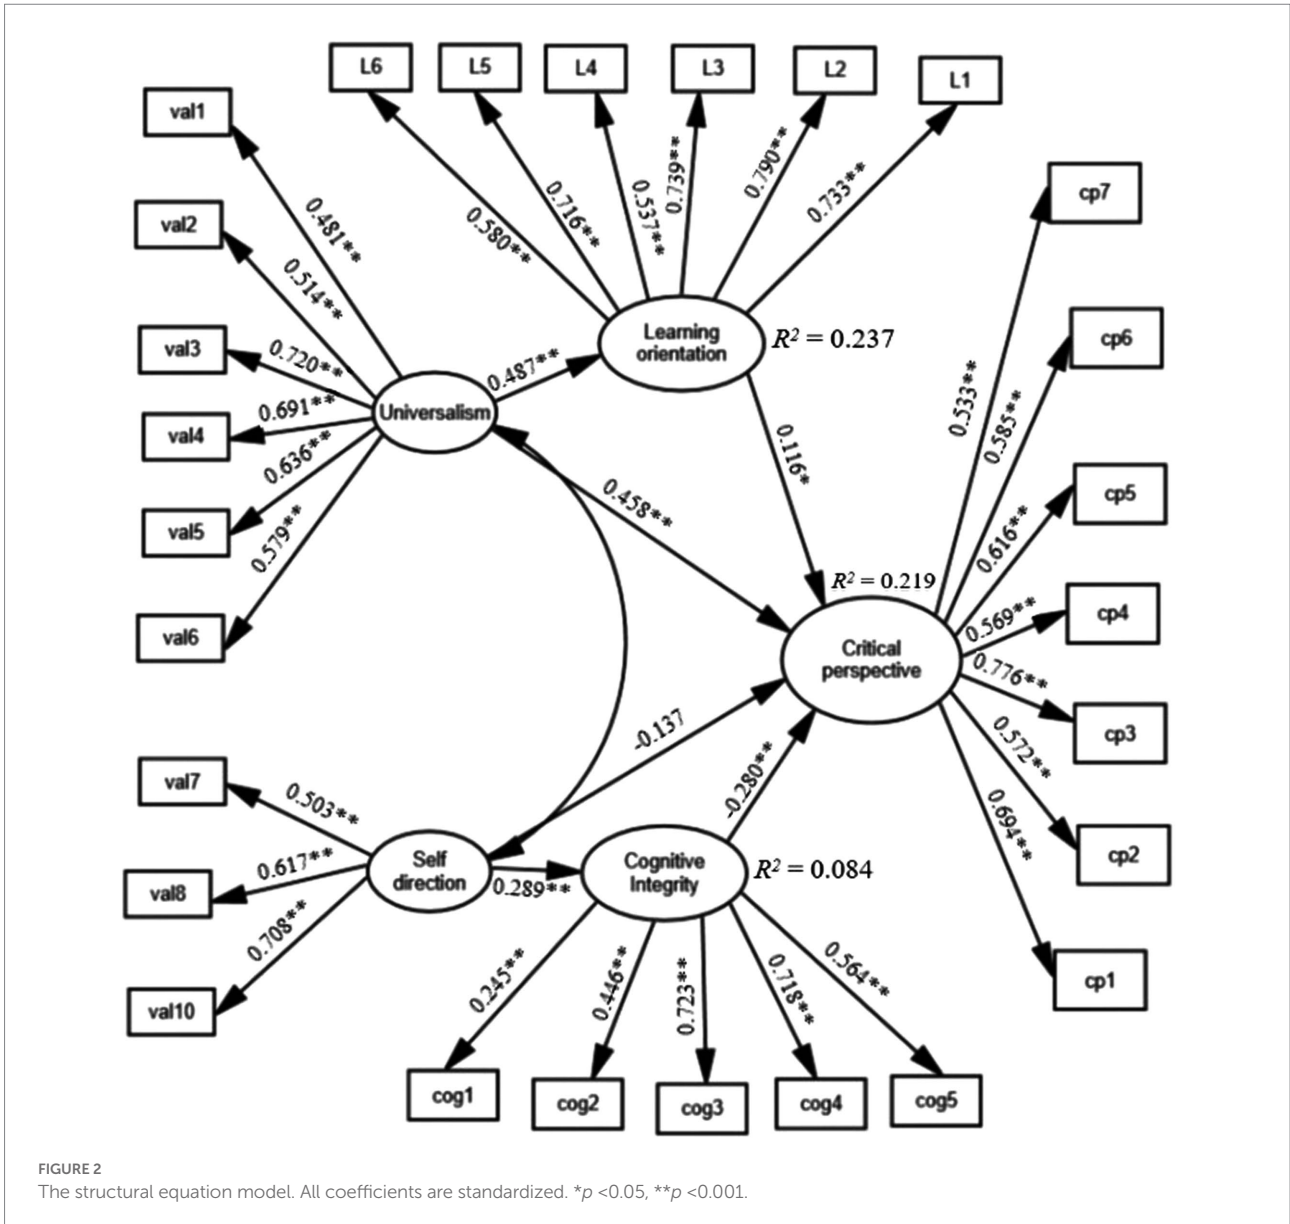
L6
L5
L4
L3
L2
L1

val1
val2
val3
val4
val5
val6

0.481**
0.514**
0.720**
0.691**
0.636**
0.579**

0.580**
0.716**
0.537**
0.739**
0.790**
0.733**

Universalism
0.487**
Learning orientation
$R^2 = 0.237$

cp7
cp6
cp5
cp4
cp3
cp2
cp1

0.533**
0.585**
0.616**
0.569**
0.776**
0.572**
0.694**

0.116*
0.458**
$R^2 = 0.219$
Critical perspective

-0.137
-0.280**

val7
val8
val10

0.503**
0.617**
0.708**

Self direction
0.289**
Cognitive Integrity
$R^2 = 0.084$

0.245**
0.446**
0.723**
0.718**
0.564**

cog1
cog2
cog3
cog4
cog5

FIGURE 2
The structural equation model. All coefficients are standardized. *$p$ <0.05, **$p$ <0.001.